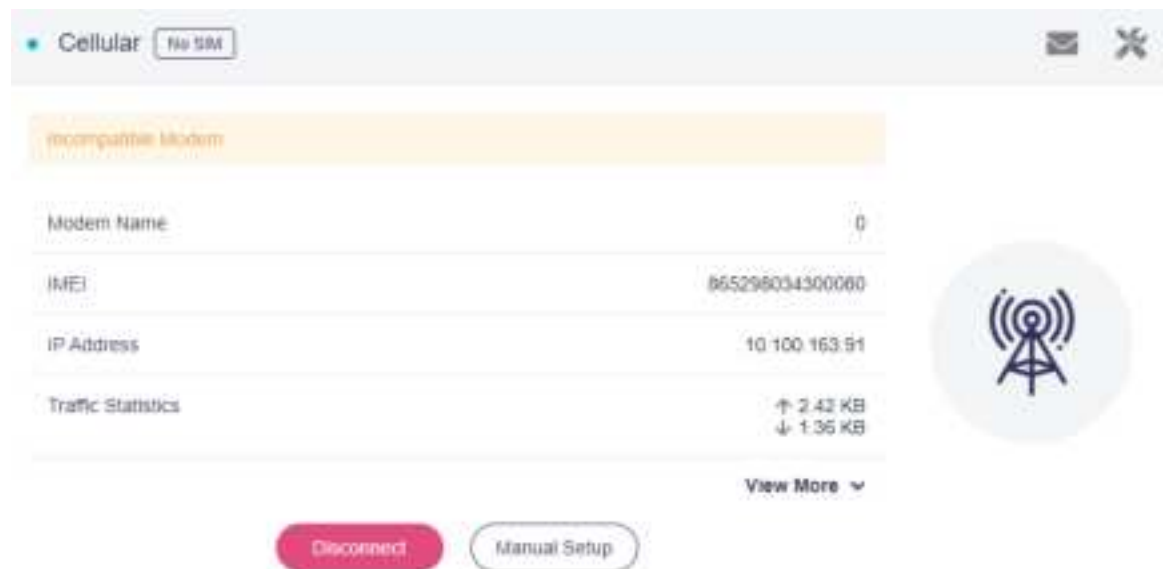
Cellular No SIM

Incompatible Modem

| | |
|---|---|
| Modem Name | 0 |
| IMEI | 865298034300060 |
| IP Address | 10.100.163.91 |
| Traffic Statistics | ↑ 2.42 KB ↓ 1.36 KB |

View More

Disconnect Manual Setup